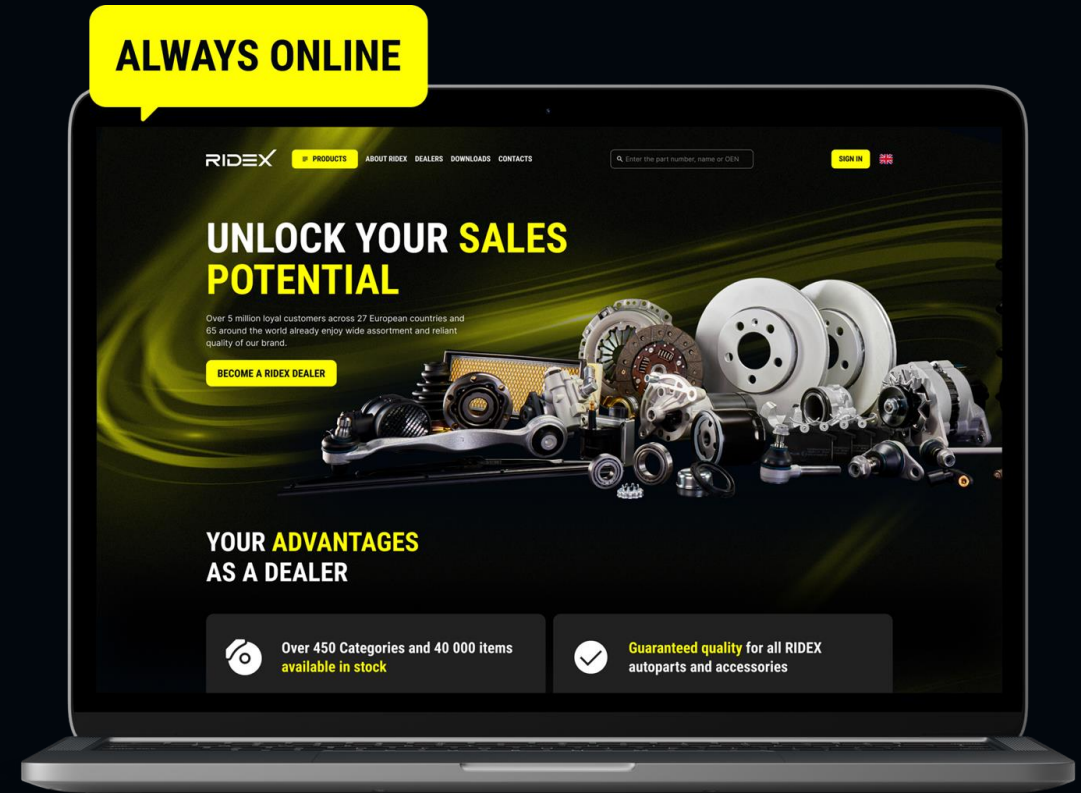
ALWAYS ONLINE

RIDEX PRODUCTS ABOUT RIDEX DEALERS DOWNLOADS CONTACTS Enter the part number, name or OEN SIGN IN

UNLOCK YOUR SALES POTENTIAL

Over 5 million loyal customers across 27 European countries and 65 around the world already enjoy wide assortment and reliant quality of our brand.

BECOME A RIDEX DEALER

YOUR ADVANTAGES AS A DEALER

Over 450 Categories and 40 000 items available in stock

Guaranteed quality for all RIDEX autoparts and accessories